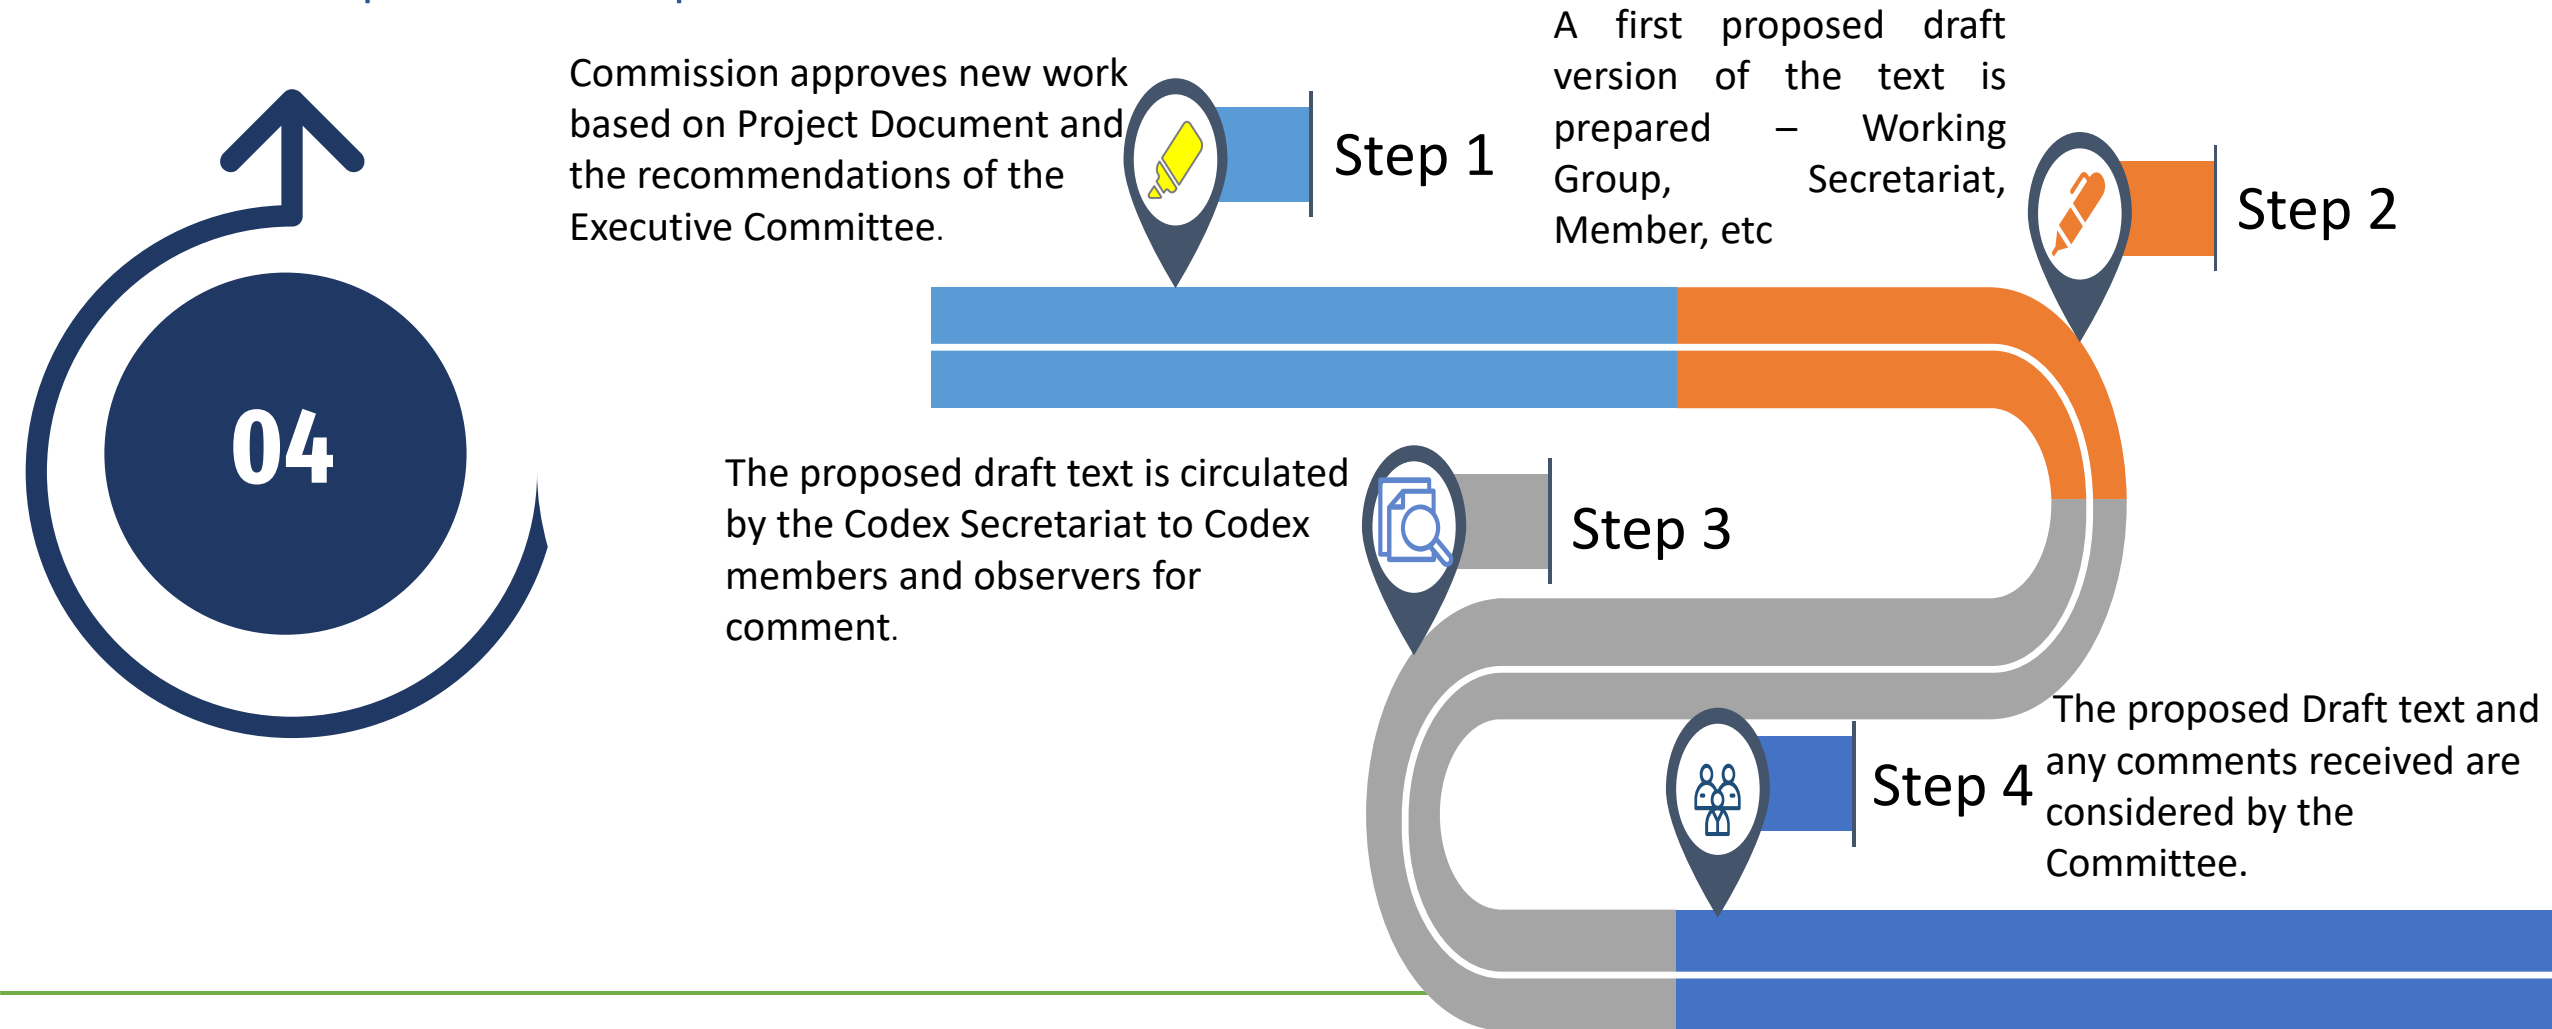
04

Commission approves new work based on Project Document and the recommendations of the Executive Committee.

Step 1

A first proposed draft version of the text is prepared – Working Group, Secretariat, Member, etc

Step 2

The proposed draft text is circulated by the Codex Secretariat to Codex members and observers for comment.

Step 3

Step 4

The proposed Draft text and any comments received are considered by the Committee.